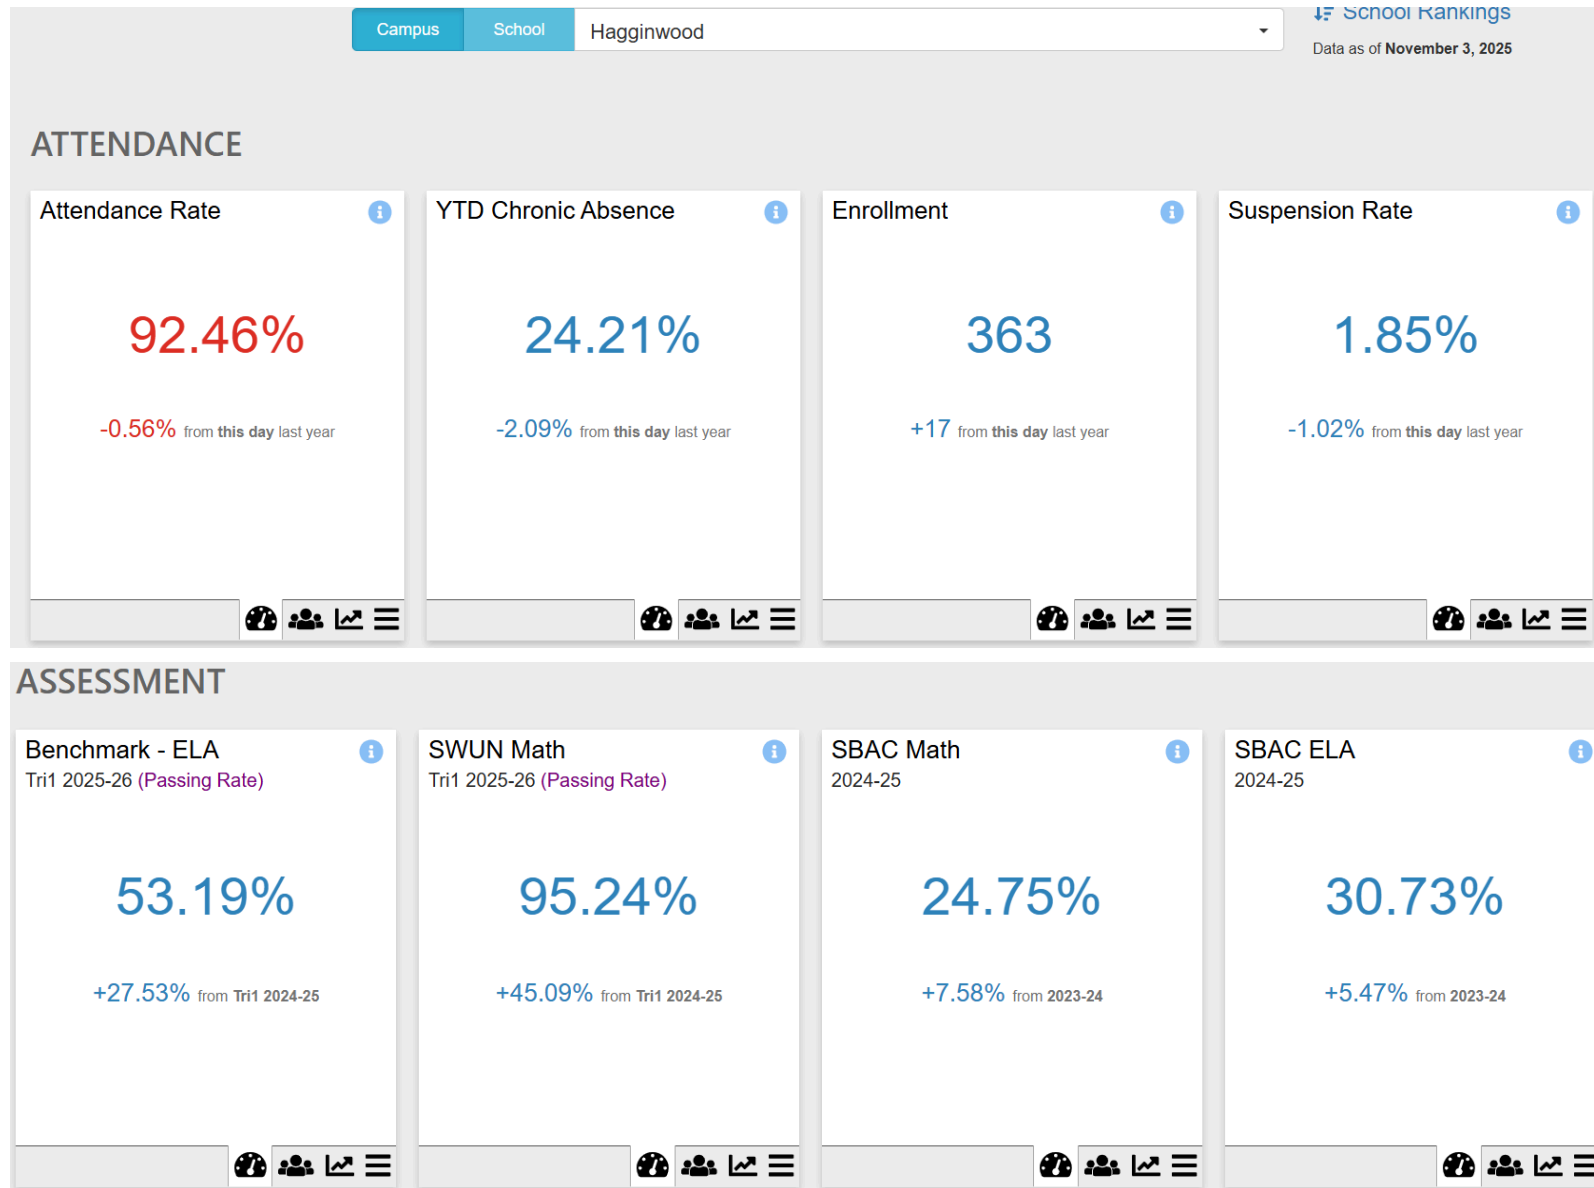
Campus School Hagginwood

School Rankings

Data as of November 3, 2025

ATTENDANCE

Attendance Rate

92.46%

-0.56% from this day last year

YTD Chronic Absence

24.21%

-2.09% from this day last year

Enrollment

363

+17 from this day last year

Suspension Rate

1.85%

-1.02% from this day last year

ASSESSMENT

Benchmark - ELA
Tri1 2025-26 (Passing Rate)

53.19%

+27.53% from Tri1 2024-25

SWUN Math
Tri1 2025-26 (Passing Rate)

95.24%

+45.09% from Tri1 2024-25

SBAC Math
2024-25

24.75%

+7.58% from 2023-24

SBAC ELA
2024-25

30.73%

+5.47% from 2023-24